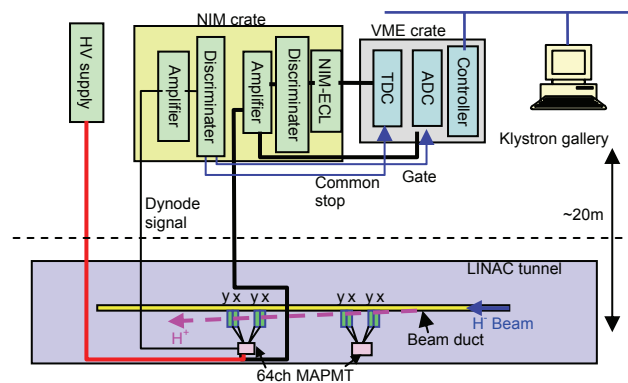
HV supply

NIM crate

Amplifier

Discriminater

Amplifier

Discriminater

NIM-ECL

VME crate

TDC

ADC

Controller

Klystron gallery

Common stop

Gate

Dynode signal

~20m

LINAC tunnel

y x y x

y x y x

$H^-$ Beam

$H^+$

Beam duct

64ch MAPMT